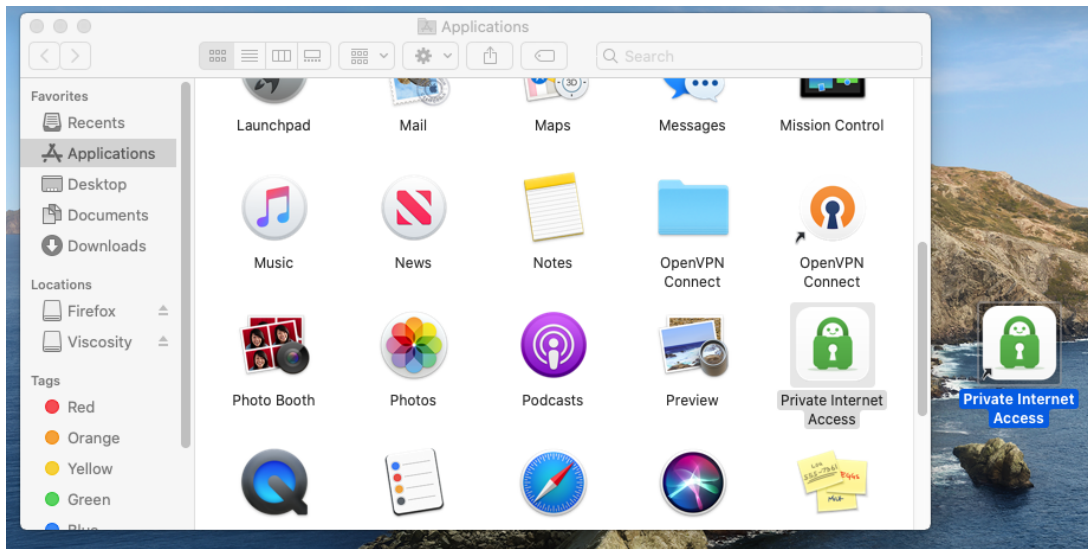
Applications

Search

Favorites
Recents
Applications
Desktop
Documents
Downloads

Locations
Firefox
Viscosity

Tags
Red
Orange
Yellow
Green

Launchpad
Mail
Maps
Messages
Mission Control

Music
News
Notes
OpenVPN Connect
OpenVPN Connect

Photo Booth
Photos
Podcasts
Preview
Private Internet Access

Private Internet Access